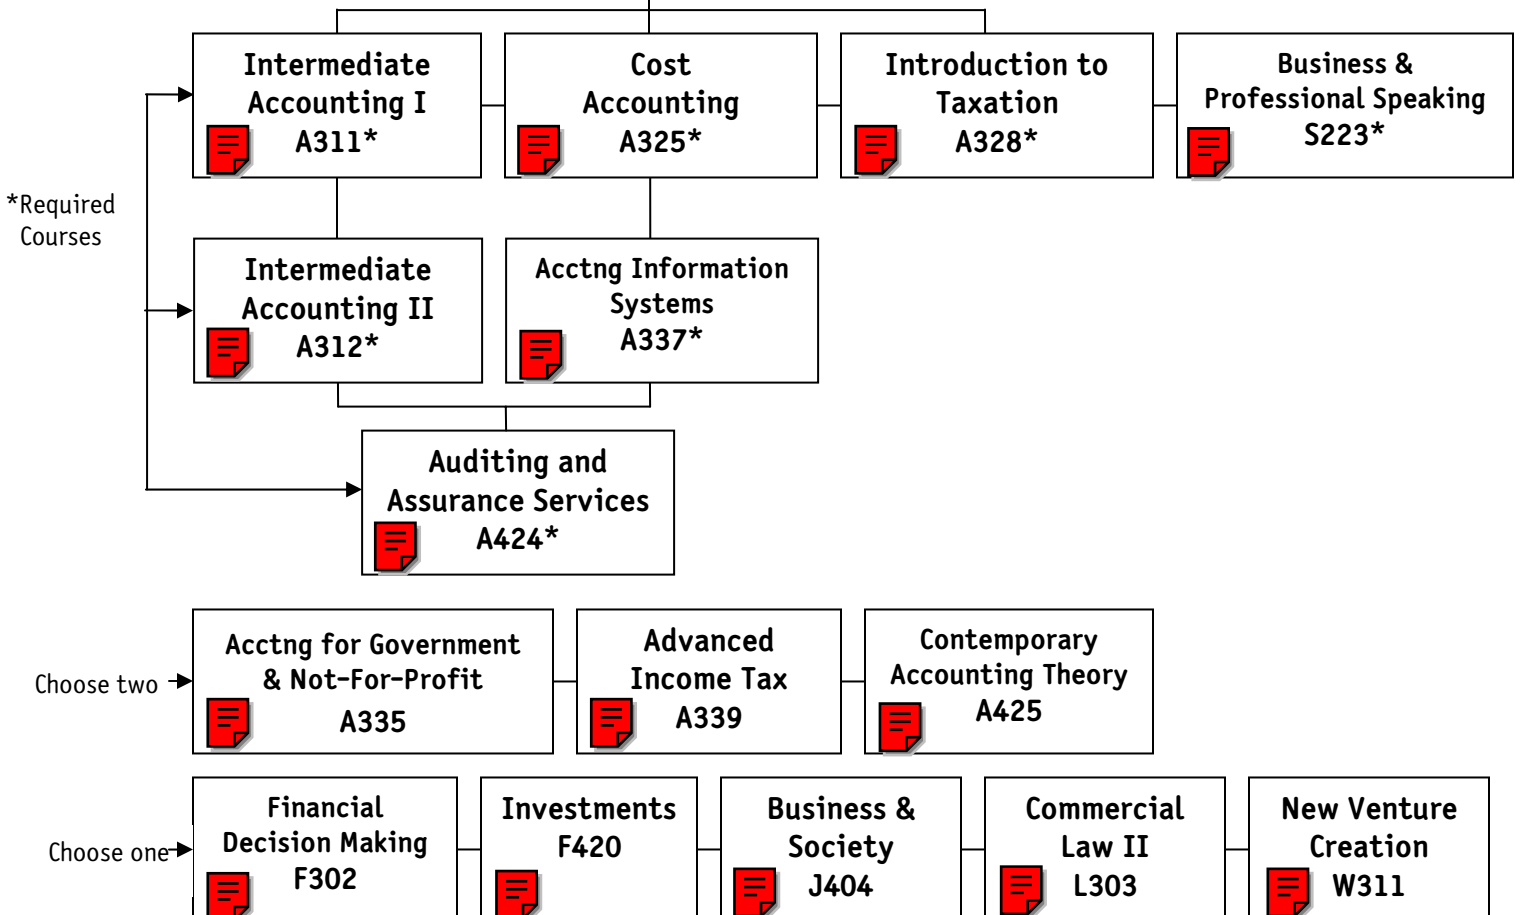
Intermediate Accounting I A311*

Cost Accounting A325*

Introduction to Taxation A328*

Business & Professional Speaking S223*

*Required Courses

Intermediate Accounting II A312*

Acctng Information Systems A337*

Auditing and Assurance Services A424*

Choose two

Acctng for Government & Not-For-Profit A335

Advanced Income Tax A339

Contemporary Accounting Theory A425

Choose one

Financial Decision Making F302

Investments F420

Business & Society J404

Commercial Law II L303

New Venture Creation W311